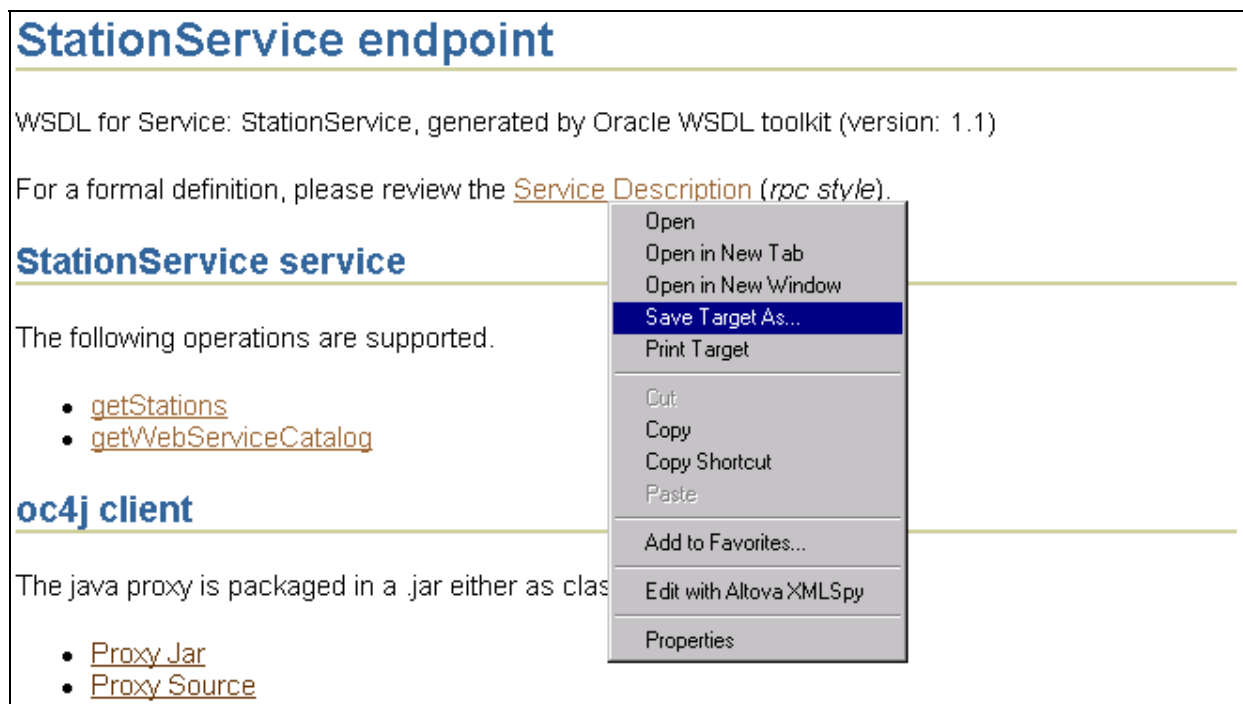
StationService endpoint

WSDL for Service: StationService, generated by Oracle WSDL toolkit (version: 1.1)

For a formal definition, please review the Service Description (rpc style).

StationService service

The following operations are supported.

- getStations
- getWebServiceCatalog

oc4j client

The java proxy is packaged in a .jar either as clas

- Proxy Jar
- Proxy Source

Open
Open in New Tab
Open in New Window
Save Target As...
Print Target
Cut
Copy
Copy Shortcut
Paste
Add to Favorites...
Edit with Altova XMLSpy
Properties